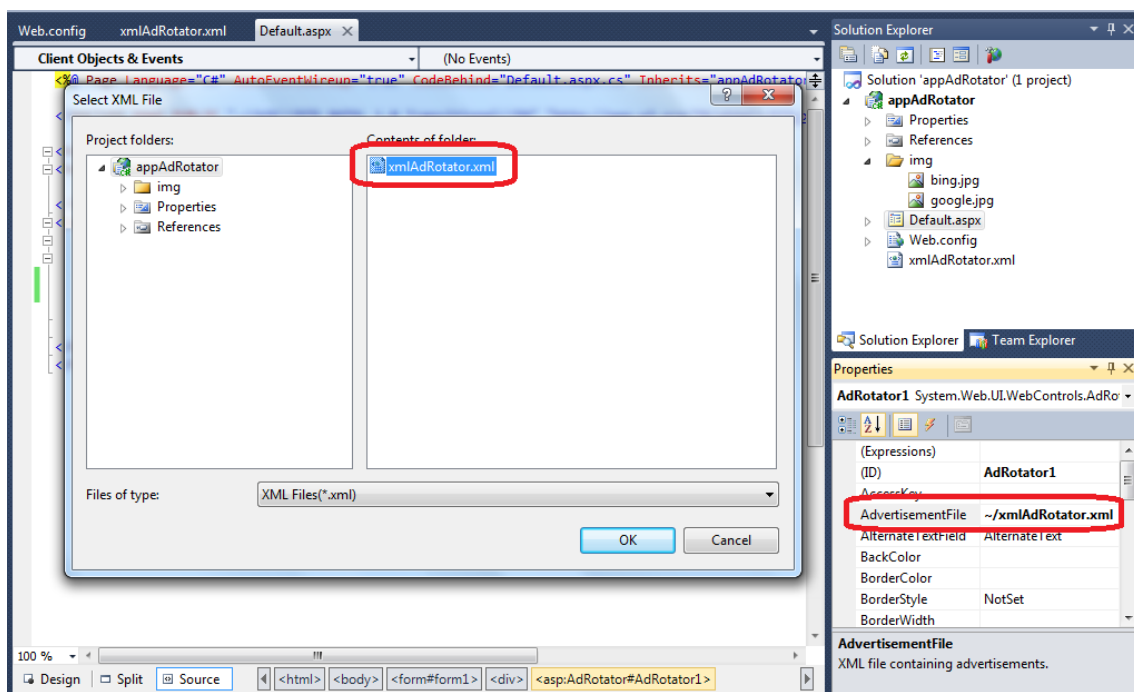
Web.config xmlAdRotator.xml Default.aspx ×

Client Objects & Events (No Events)

<%@ Page Language="C#" AutoEventWireup="true" CodeBehind="Default.aspx.cs" Inherits="appAdRotator

Select XML File

Project folders:

appAdRotator
img
Properties
References

Contents of folder:

xmlAdRotator.xml

Files of type: XML Files(*.xml)

OK Cancel

100 %

Design Split Source <html> <body> <form#form1> <div> <asp:AdRotator#AdRotator1>

Solution Explorer

Solution 'appAdRotator' (1 project)
appAdRotator
Properties
References
img
bing.jpg
google.jpg
Default.aspx
Web.config
xmlAdRotator.xml

Solution Explorer Team Explorer

Properties

AdRotator1 System.Web.UI.WebControls.AdRo

| | |
|---|---|
| (Expressions) | |
| (ID) | AdRotator1 |
| AccessKey | |
| AdvertisementFile | ~/xmlAdRotator.xml |
| AlternateTextField | AlternateText |
| BackColor | |
| BorderColor | |
| BorderStyle | NotSet |
| BorderWidth | |

AdvertisementFile
XML file containing advertisements.